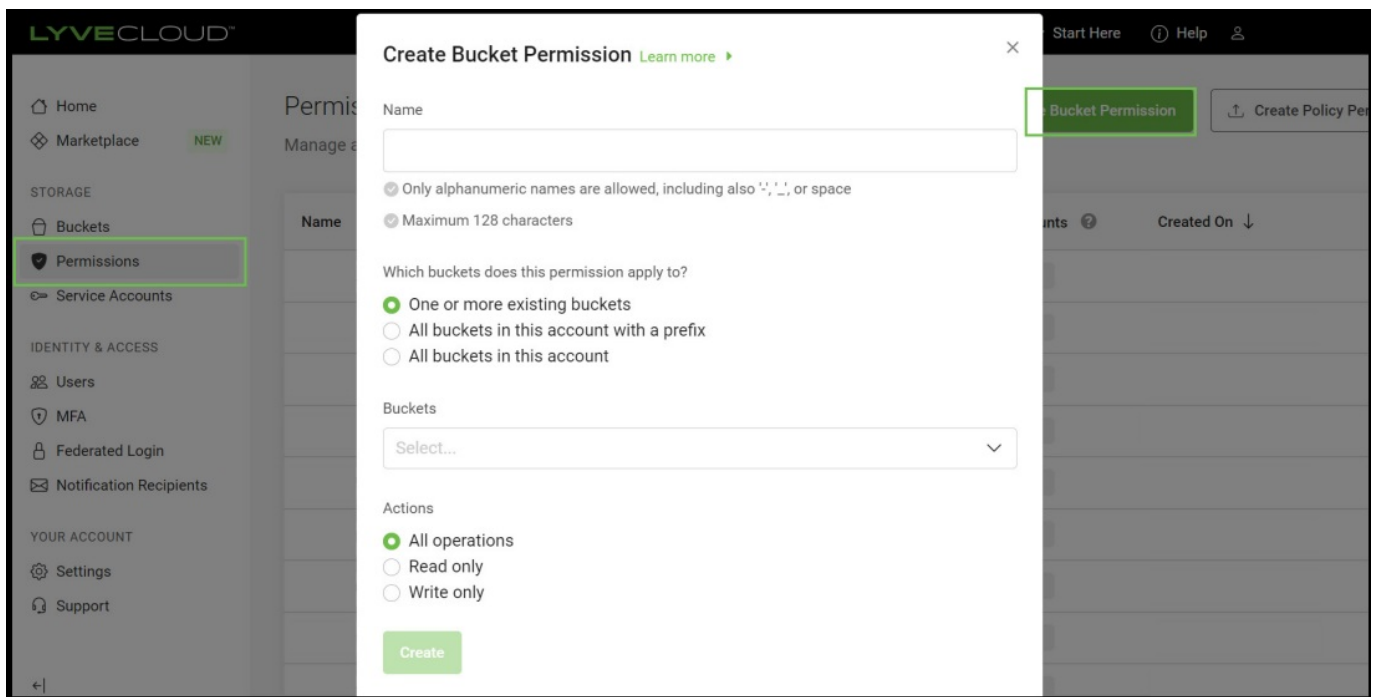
LYVECLOUD™

Start Here ⓘ Help

Home
Marketplace NEW

STORAGE
Buckets
Permissions
Service Accounts

IDENTITY & ACCESS
Users
MFA
Federated Login
Notification Recipients

YOUR ACCOUNT
Settings
Support

Permis
Manage a

Name

Bucket Permission
Create Policy Per

unts
Created On ↓

Create Bucket Permission Learn more ▸

×

Name

Only alphanumeric names are allowed, including also '-', '_', or space

Maximum 128 characters

Which buckets does this permission apply to?

One or more existing buckets
All buckets in this account with a prefix
All buckets in this account

Buckets

Select...

Actions

All operations
Read only
Write only

Create